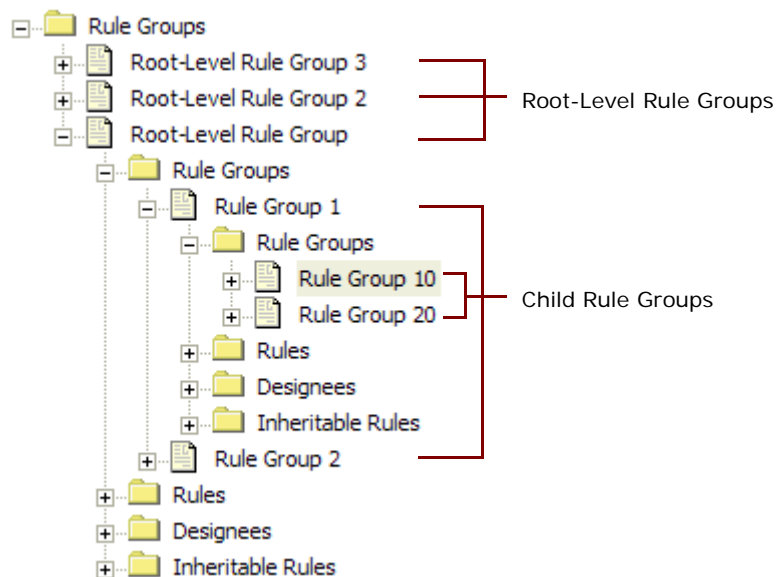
Rule Groups
Root-Level Rule Group 3
Root-Level Rule Group 2
Root-Level Rule Group
Rule Groups
Rule Group 1
Rule Groups
Rule Group 10
Rule Group 20
Rules
Designees
Inheritable Rules
Rule Group 2
Rules
Designees
Inheritable Rules

Root-Level Rule Groups

Child Rule Groups